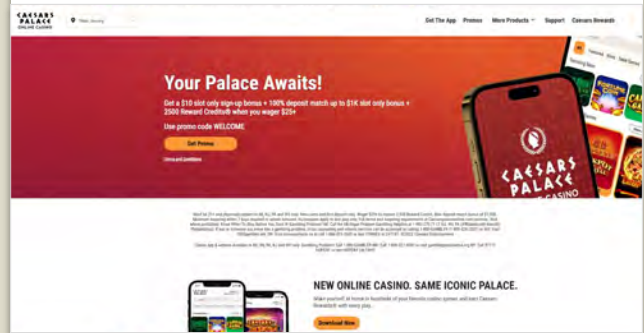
CAESARS PALACE ONLINE CASINO

New Jersey

Get The App Promos More Products Support Caesars Rewards

Your Palace Awaits!

Get a $10 slot only sign-up bonus + 100% deposit match up to $1K slot only bonus + 2500 Reward Credits® when you wager $25+

Use promo code WELCOME

Get Promo

Terms and Conditions

CAESARS PALACE CASINO

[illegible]

NEW ONLINE CASINO. SAME ICONIC PALACE.

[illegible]

Download Now